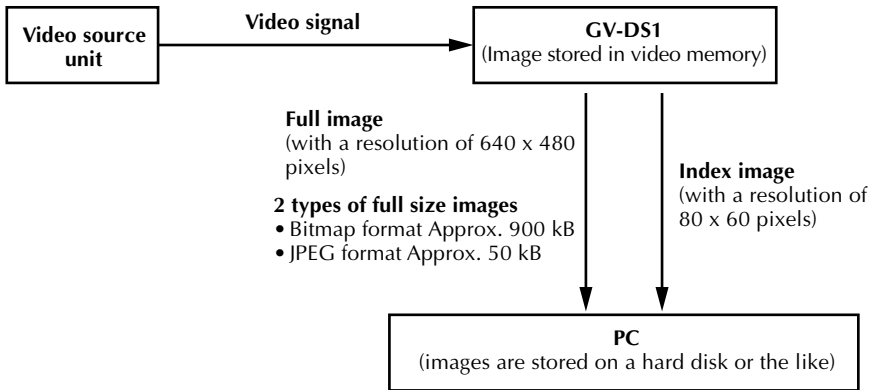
Video source unit

Video signal

GV-DS1
(Image stored in video memory)

Full image
(with a resolution of 640 x 480 pixels)

2 types of full size images
• Bitmap format Approx. 900 kB
• JPEG format Approx. 50 kB

Index image
(with a resolution of 80 x 60 pixels)

PC
(images are stored on a hard disk or the like)